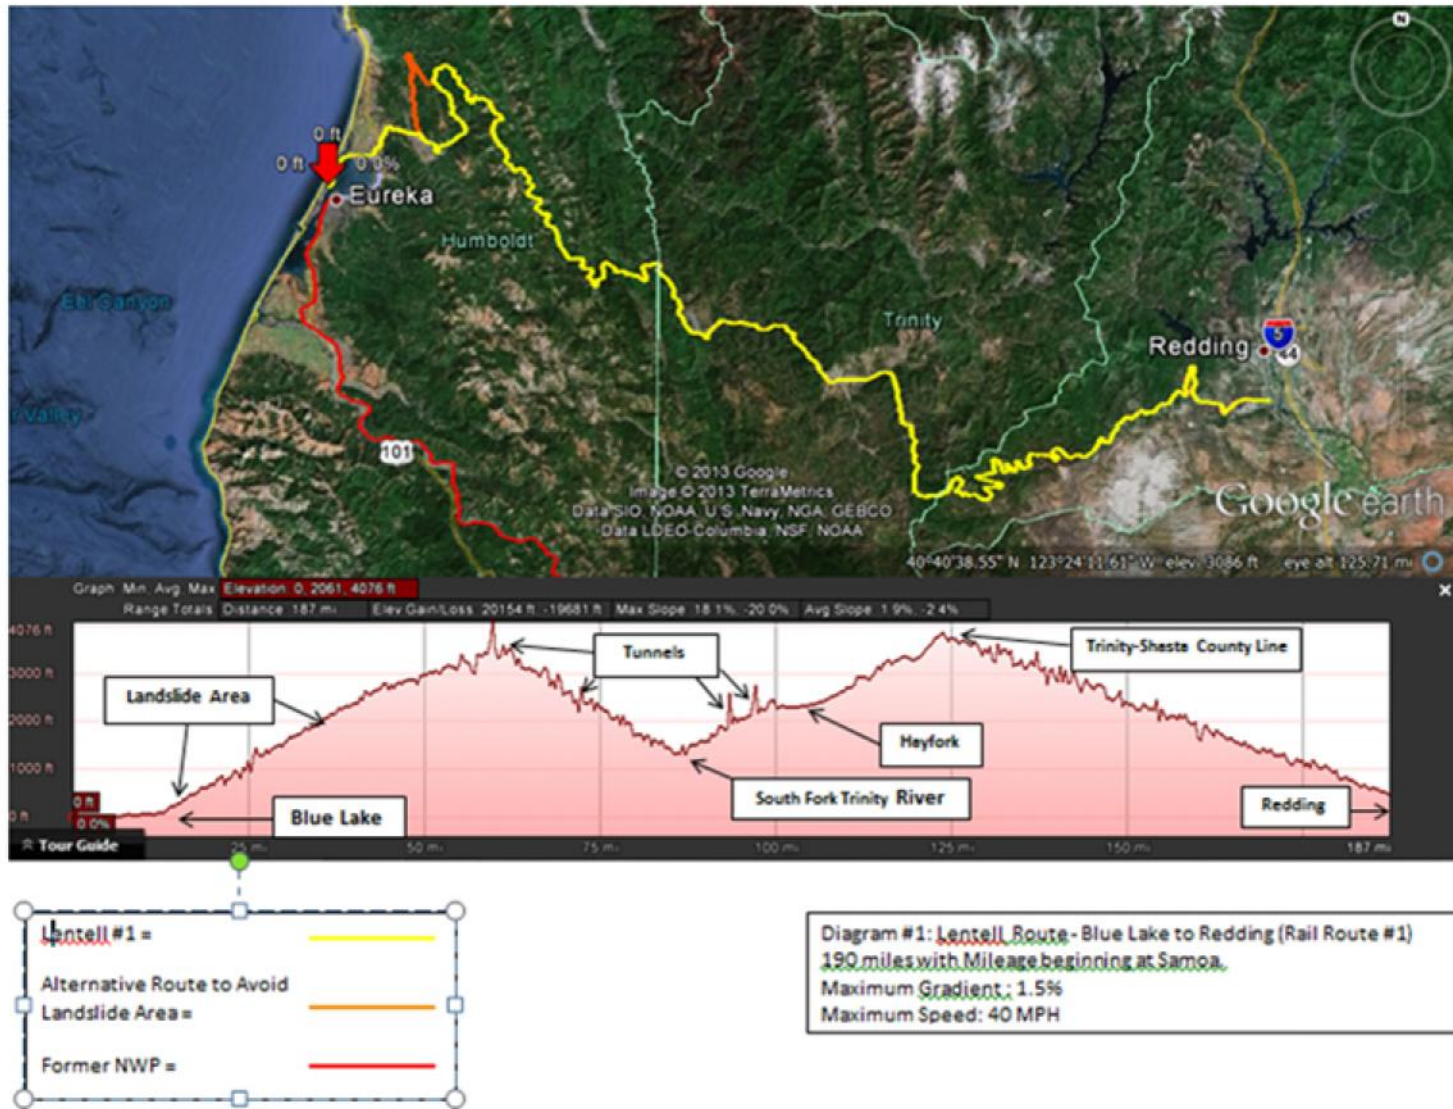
0 ft
0 ft
0.0%
Eureka
Humboldt
Eel Canyon
r Valley
101
Trinity
Redding
5
44
© 2013 Google
Image © 2013 TerraMetrics
Data SIO, NOAA, U.S. Navy, NGA, GEBCO
Data LDEO-Columbia, NSF, NOAA
Google earth
40°40'38.55" N 123°24'11.61" W elev 3086 ft eye alt 125.71 mi

Graph: Min, Avg, Max: Elevation: 0, 2061, 4076 ft
Range Totals: Distance: 187 mi Elev Gain/Loss: 20154 ft, -19681 ft Max Slope: 18.1%, -20.0% Avg Slope: 1.9%, -2.4%

4076 ft
3000 ft
2000 ft
1000 ft
0 ft
0 ft
0.0%
Tunnels
Trinity-Shasta County Line
Landslide Area
Hayfork
South Fork Trinity River
Blue Lake
Redding
Tour Guide
25 mi
50 mi
75 mi
100 mi
125 mi
150 mi
187 mi

Lentell #1 =
Alternative Route to Avoid Landslide Area =
Former NWP =

Diagram #1: Lentell Route - Blue Lake to Redding (Rail Route #1)
190 miles with Mileage beginning at Samoa.
Maximum Gradient: 1.5%
Maximum Speed: 40 MPH